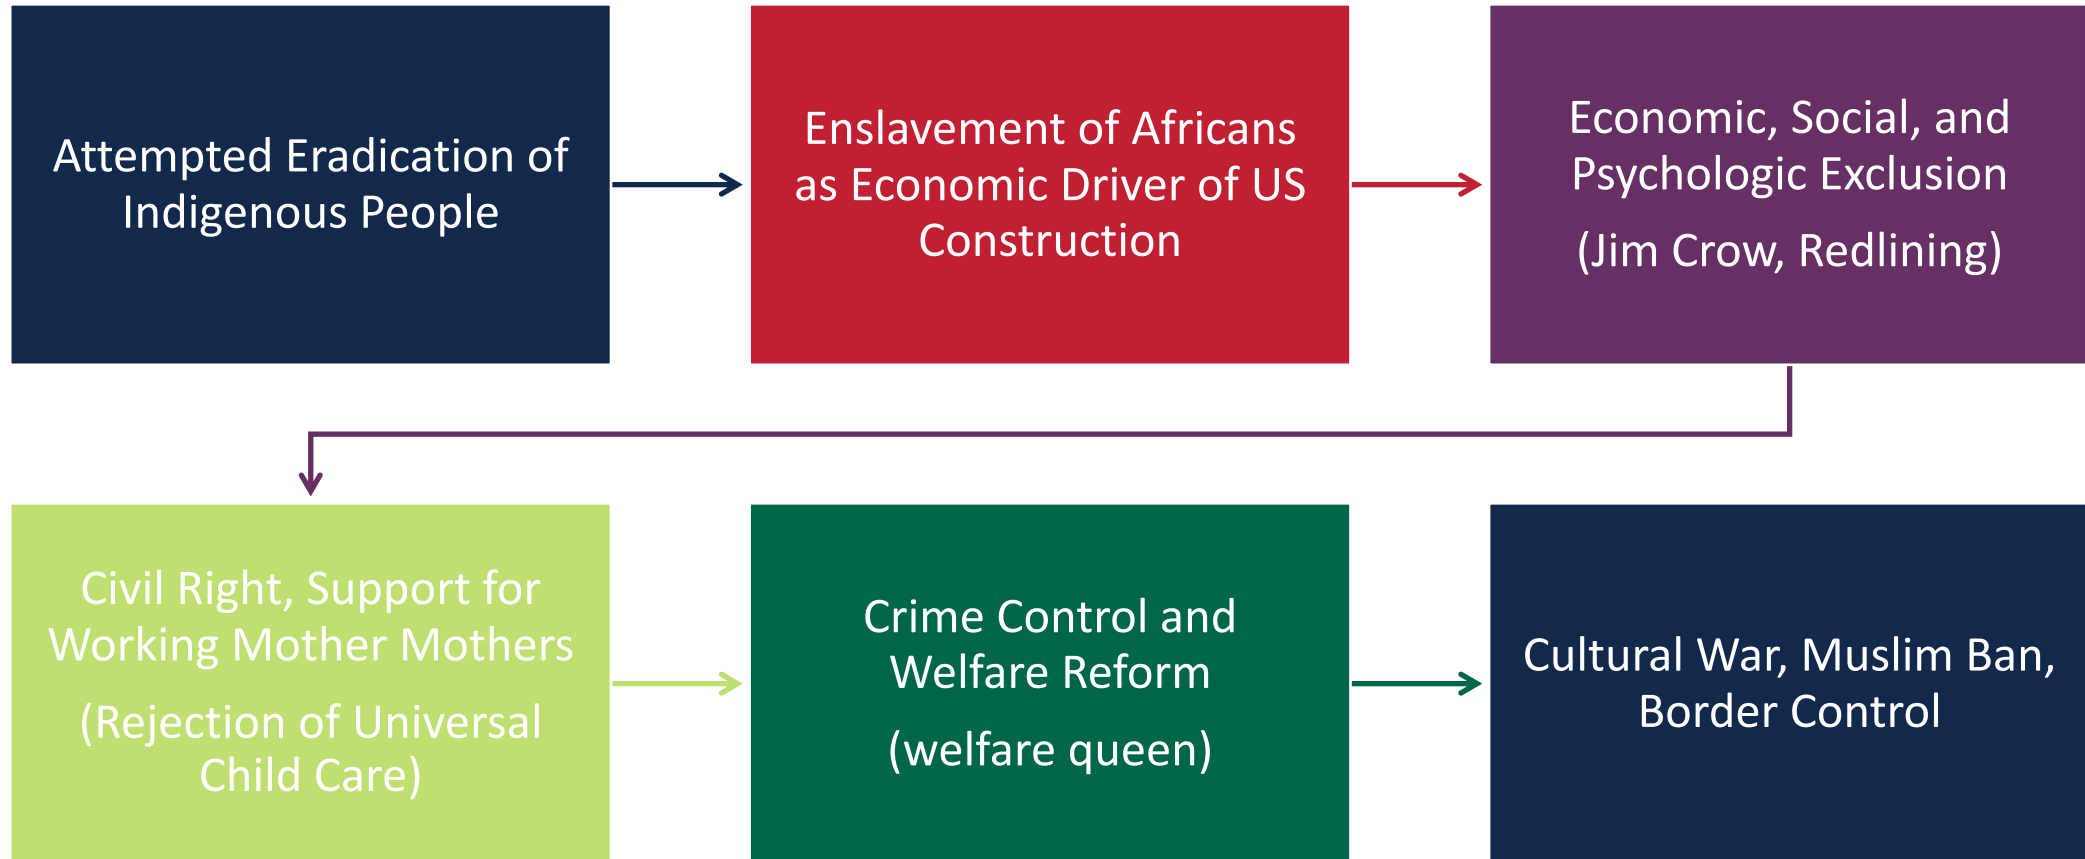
Attempted Eradication of Indigenous People

Enslavement of Africans as Economic Driver of US Construction

Economic, Social, and Psychologic Exclusion

(Jim Crow, Redlining)

Civil Right, Support for Working Mother Mothers

(Rejection of Universal Child Care)

Crime Control and Welfare Reform

(welfare queen)

Cultural War, Muslim Ban, Border Control